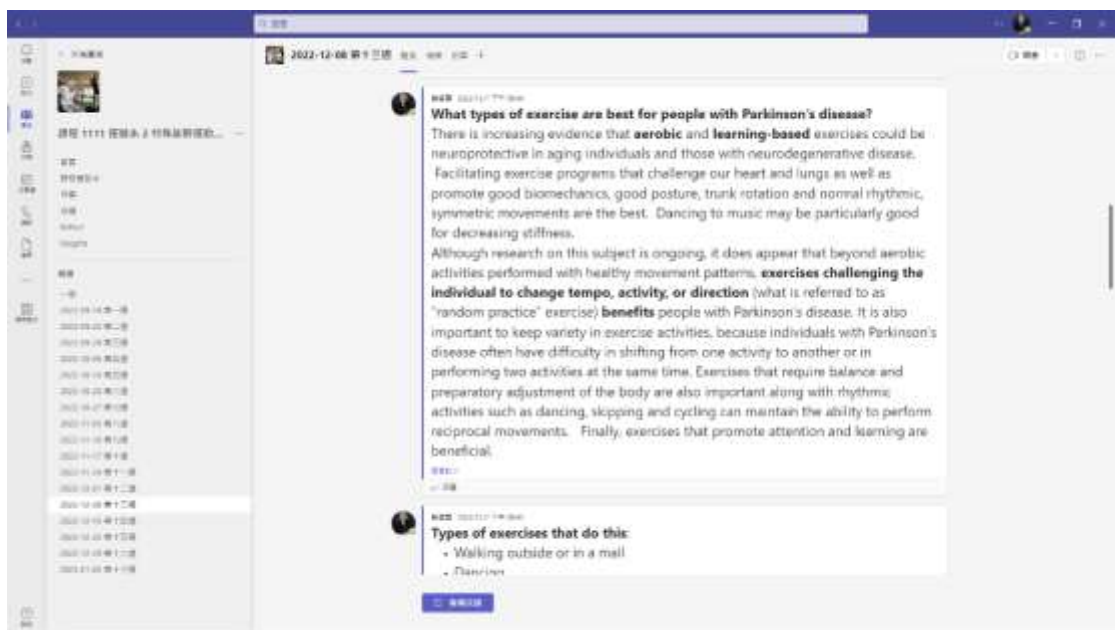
2022-12-08 第十三週

What types of exercise are best for people with Parkinson's disease?
There is increasing evidence that aerobic and learning-based exercises could be neuroprotective in aging individuals and those with neurodegenerative disease. Facilitating exercise programs that challenge our heart and lungs as well as promote good biomechanics, good posture, trunk rotation and normal rhythmic, symmetric movements are the best. Dancing to music may be particularly good for decreasing stiffness.
Although research on this subject is ongoing, it does appear that beyond aerobic activities performed with healthy movement patterns, exercises challenging the individual to change tempo, activity, or direction (what is referred to as "random practice" exercise) benefits people with Parkinson's disease. It is also important to keep variety in exercise activities, because individuals with Parkinson's disease often have difficulty in shifting from one activity to another or in performing two activities at the same time. Exercises that require balance and preparatory adjustment of the body are also important along with rhythmic activities such as dancing, skipping and cycling can maintain the ability to perform reciprocal movements. Finally, exercises that promote attention and learning are beneficial.

Types of exercises that do this:
- Walking outside or in a mall
- Dancing

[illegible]